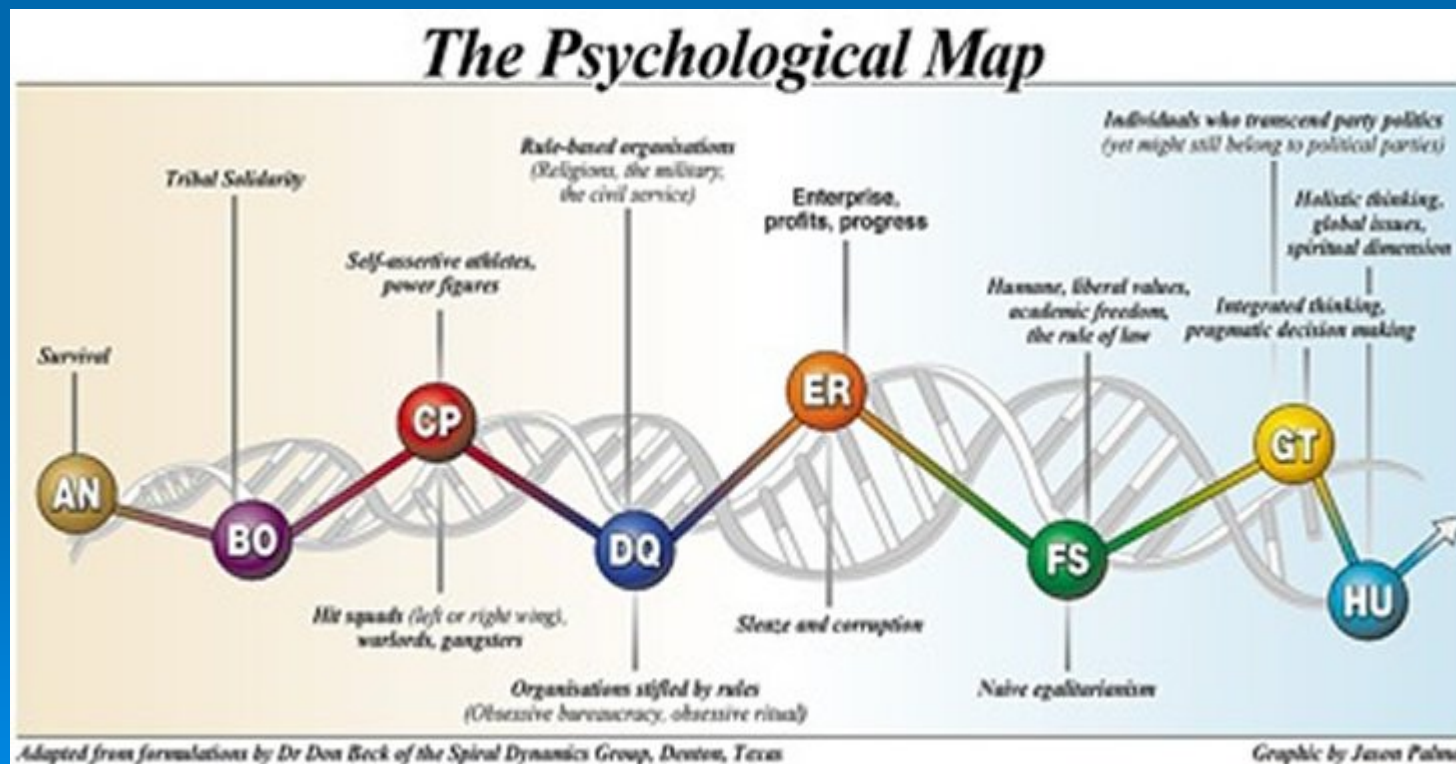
The Psychological Map

Individuals who transcend party politics (yet might still belong to political parties)

Tribal Solidarity

Rule-based organisations (Religions, the military, the civil service)

Enterprise, profits, progress

Holistic thinking, global issues, spiritual dimension

Self-assertive athletes, power figures

Humane, liberal values, academic freedom, the rule of law

Integrated thinking, pragmatic decision making

Survival

AN

BO

CP

DQ

ER

FS

GT

HU

Hit squads (left or right wing), warlords, gangsters

Sleaze and corruption

Organisations stifled by rules (Obsessive bureaucracy, obsessive ritual)

Naive egalitarianism

Adapted from formulations by Dr Don Beck of the Spiral Dynamics Group, Denton, Texas

Graphic by Jason Palm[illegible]